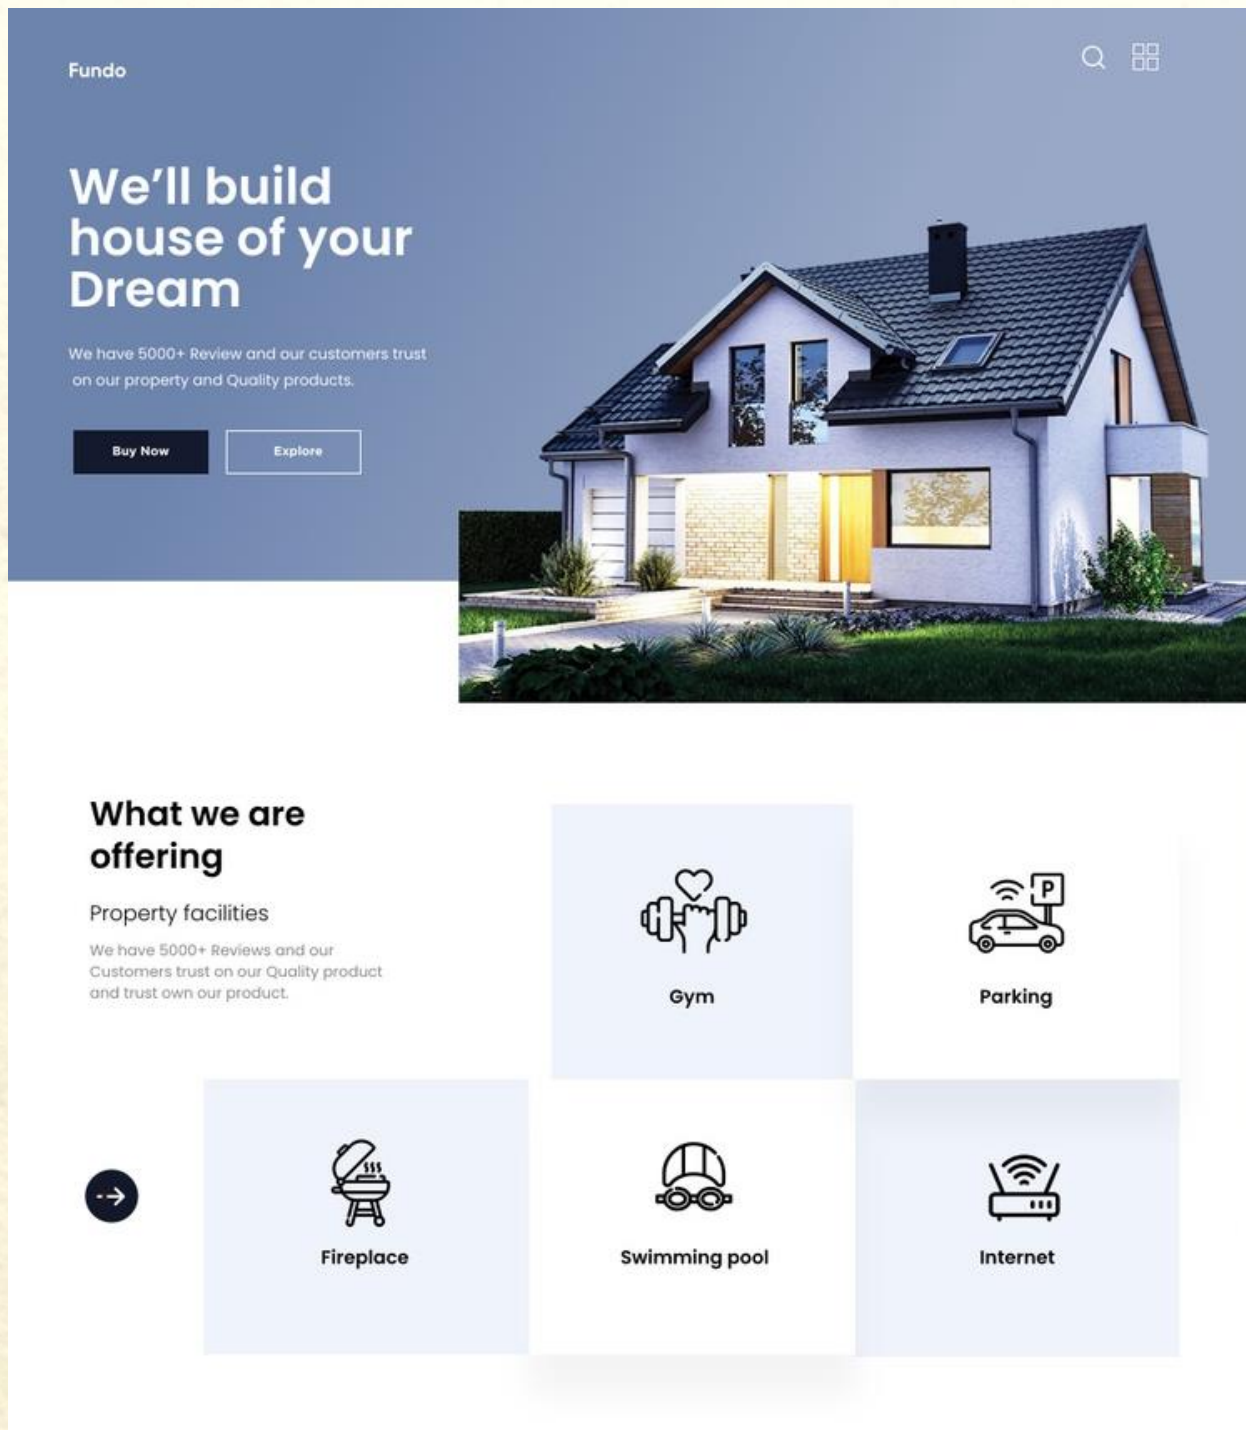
Fundo

We'll build house of your Dream

We have 5000+ Review and our customers trust on our property and Quality products.

Buy Now

Explore

What we are offering

Property facilities

We have 5000+ Reviews and our Customers trust on our Quality product and trust own our product.

Gym

Parking

Fireplace

Swimming pool

Internet